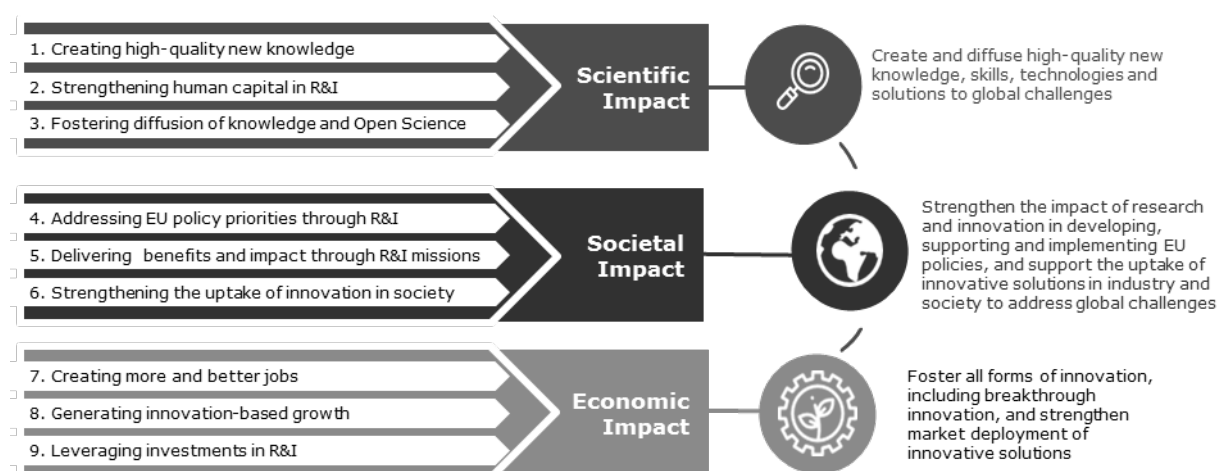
1. Creating high-quality new knowledge

2. Strengthening human capital in R&I

3. Fostering diffusion of knowledge and Open Science

Scientific Impact

Create and diffuse high-quality new knowledge, skills, technologies and solutions to global challenges

4. Addressing EU policy priorities through R&I

5. Delivering benefits and impact through R&I missions

6. Strengthening the uptake of innovation in society

Societal Impact

Strengthen the impact of research and innovation in developing, supporting and implementing EU policies, and support the uptake of innovative solutions in industry and society to address global challenges

7. Creating more and better jobs

8. Generating innovation-based growth

9. Leveraging investments in R&I

Economic Impact

Foster all forms of innovation, including breakthrough innovation, and strengthen market deployment of innovative solutions